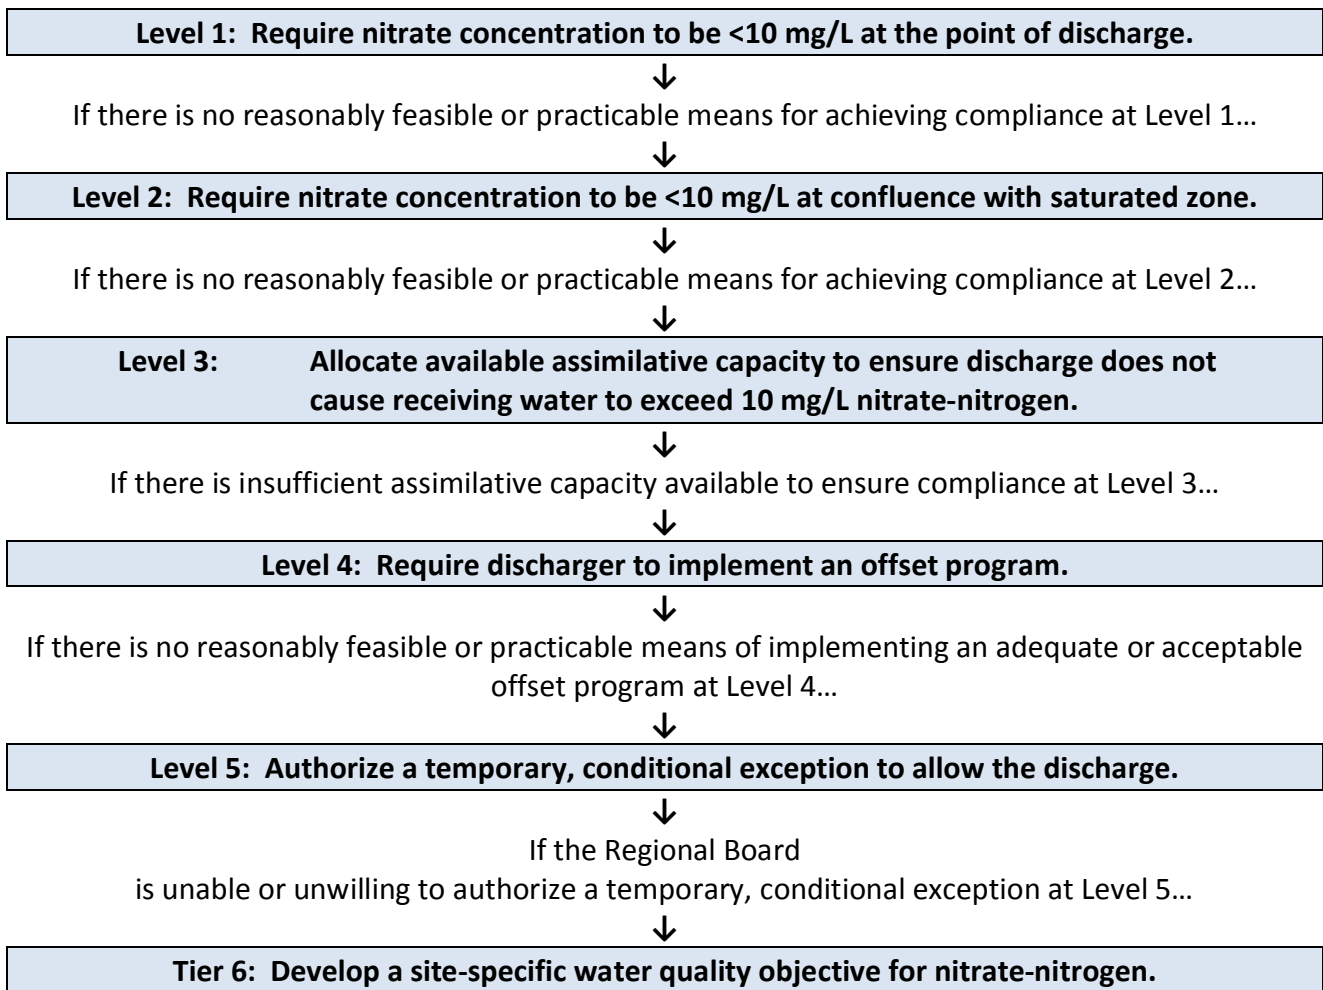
**Level 1: Require nitrate concentration to be <10 mg/L at the point of discharge.**

↓

If there is no reasonably feasible or practicable means for achieving compliance at Level 1…

↓

**Level 2: Require nitrate concentration to be <10 mg/L at confluence with saturated zone.**

↓

If there is no reasonably feasible or practicable means for achieving compliance at Level 2…

↓

**Level 3: Allocate available assimilative capacity to ensure discharge does not cause receiving water to exceed 10 mg/L nitrate-nitrogen.**

↓

If there is insufficient assimilative capacity available to ensure compliance at Level 3…

↓

**Level 4: Require discharger to implement an offset program.**

↓

If there is no reasonably feasible or practicable means of implementing an adequate or acceptable offset program at Level 4…

↓

**Level 5: Authorize a temporary, conditional exception to allow the discharge.**

↓

If the Regional Board
is unable or unwilling to authorize a temporary, conditional exception at Level 5…

↓

**Tier 6: Develop a site-specific water quality objective for nitrate-nitrogen.**